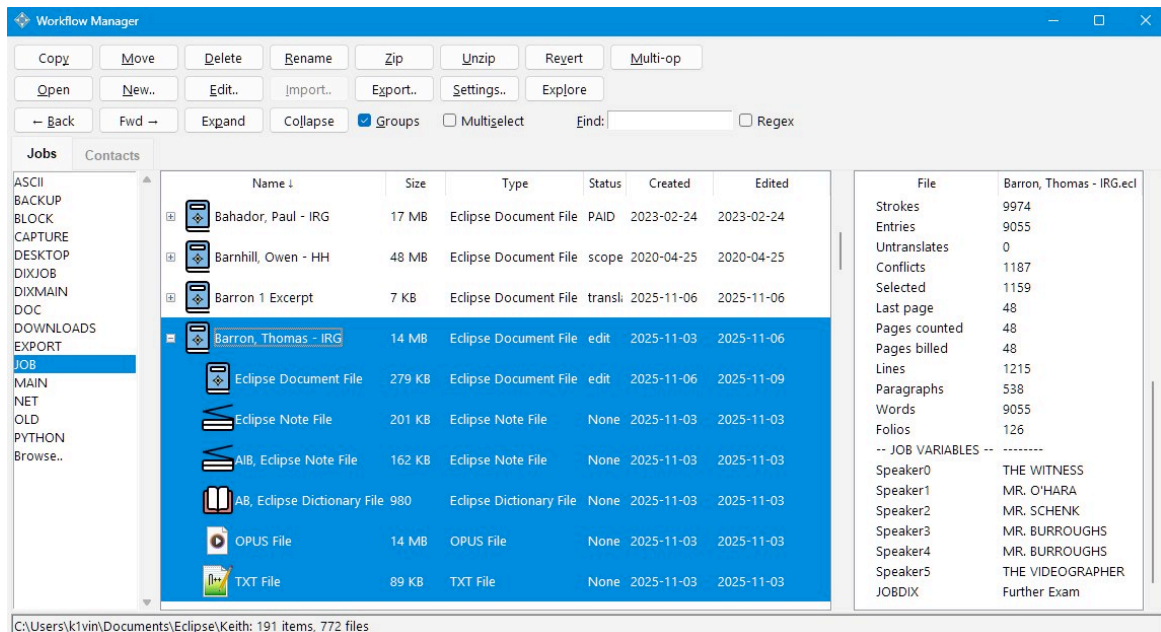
Workflow Manager

Copy | Move | Delete | Rename | Zip | Unzip | Revert | Multi-op
Open | New.. | Edit.. | Import.. | Export.. | Settings.. | Explore
← Back | Fwd → | Expand | Collapse | Groups | Multiselect | Find: | Regex

Jobs | Contacts

ASCII
BACKUP
BLOCK
CAPTURE
DESKTOP
DIXJOB
DIXMAIN
DOC
DOWNLOADS
EXPORT
JOB
MAIN
NET
OLD
PYTHON
Browse..

| Name ↓ | Size | Type | Status | Created | Edited |
|---|---|---|---|---|---|
| Bahador, Paul - IRG | 17 MB | Eclipse Document File | PAID | 2023-02-24 | 2023-02-24 |
| Barnhill, Owen - HH | 48 MB | Eclipse Document File | scope | 2020-04-25 | 2020-04-25 |
| Barron 1 Excerpt | 7 KB | Eclipse Document File | transl | 2025-11-06 | 2025-11-06 |
| Barron, Thomas - IRG | 14 MB | Eclipse Document File | edit | 2025-11-03 | 2025-11-06 |
| Eclipse Document File | 279 KB | Eclipse Document File | edit | 2025-11-06 | 2025-11-09 |
| Eclipse Note File | 201 KB | Eclipse Note File | None | 2025-11-03 | 2025-11-03 |
| AIB, Eclipse Note File | 162 KB | Eclipse Note File | None | 2025-11-03 | 2025-11-03 |
| AB, Eclipse Dictionary File | 980 | Eclipse Dictionary File | None | 2025-11-03 | 2025-11-03 |
| OPUS File | 14 MB | OPUS File | None | 2025-11-03 | 2025-11-03 |
| TXT File | 89 KB | TXT File | None | 2025-11-03 | 2025-11-03 |

| File | Barron, Thomas - IRG.ecl |
|---|---|
| Strokes | 9974 |
| Entries | 9055 |
| Untranslates | 0 |
| Conflicts | 1187 |
| Selected | 1159 |
| Last page | 48 |
| Pages counted | 48 |
| Pages billed | 48 |
| Lines | 1215 |
| Paragraphs | 538 |
| Words | 9055 |
| Folios | 126 |
| -- JOB VARIABLES -- | -------- |
| Speaker0 | THE WITNESS |
| Speaker1 | MR. O'HARA |
| Speaker2 | MR. SCHENK |
| Speaker3 | MR. BURROUGHS |
| Speaker4 | MR. BURROUGHS |
| Speaker5 | THE VIDEOGRAPHER |
| JOBDIX | Further Exam |

C:\Users\k1vin\Documents\Eclipse\Keith: 191 items, 772 files